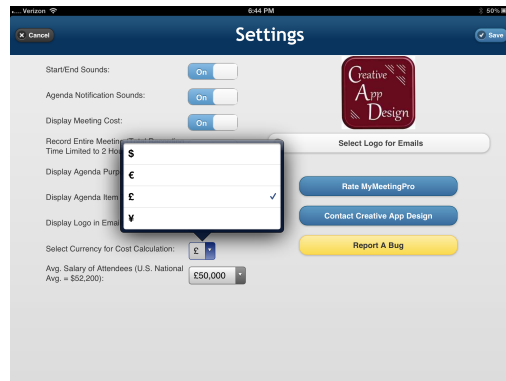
Verizon
6:44 PM
59%

Cancel
Settings
Save

Start/End Sounds:
On

Agenda Notification Sounds:
On

Display Meeting Cost:
On

Record Entire Meeting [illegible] Time Limited to 2 Ho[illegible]

Display Agenda Purp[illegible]

Display Agenda Item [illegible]

Display Logo in Emai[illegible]

$
€
£
¥

Creative App Design

Select Logo for Emails

Rate MyMeetingPro

Contact Creative App Design

Report A Bug

Select Currency for Cost Calculation:
£

Avg. Salary of Attendees (U.S. National Avg. = $52,200):
£50,000